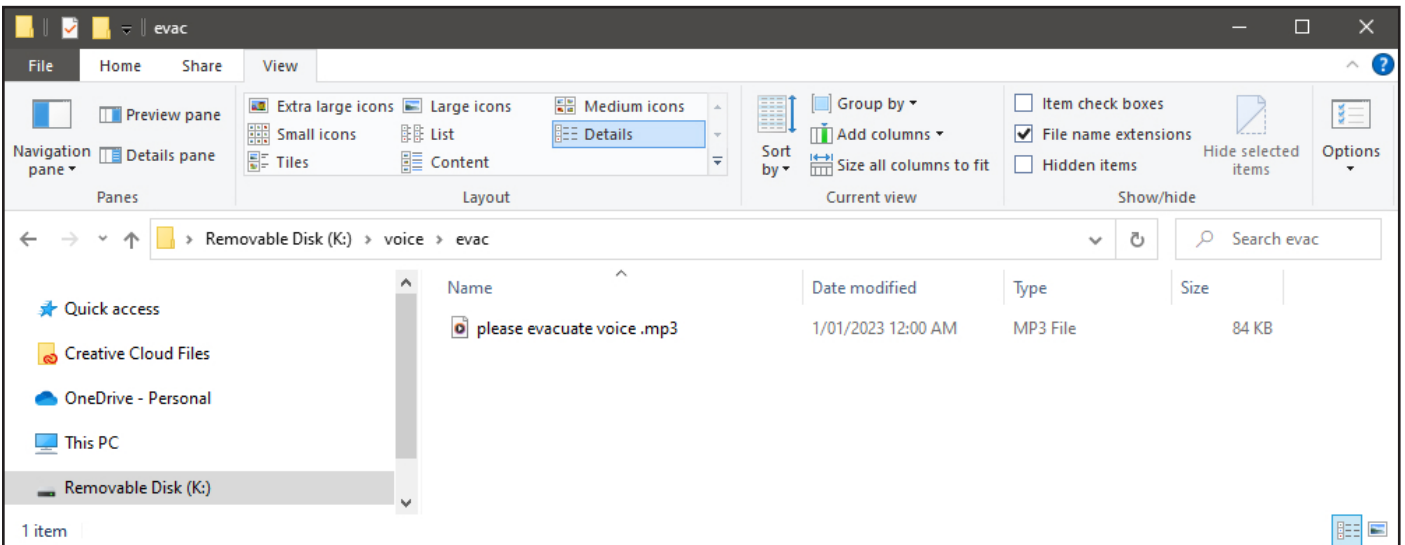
evac

File Home Share View

Navigation pane
Preview pane
Details pane
Panes

Extra large icons
Large icons
Medium icons
Small icons
List
Details
Tiles
Content
Layout

Sort by
Group by
Add columns
Size all columns to fit
Current view

Item check boxes
File name extensions
Hidden items
Hide selected items
Show/hide

Options

Removable Disk (K:) > voice > evac

Search evac

Quick access
Creative Cloud Files
OneDrive - Personal
This PC
Removable Disk (K:)

| Name | Date modified | Type | Size |
|---|---|---|---|
| please evacuate voice .mp3 | 1/01/2023 12:00 AM | MP3 File | 84 KB |

1 item